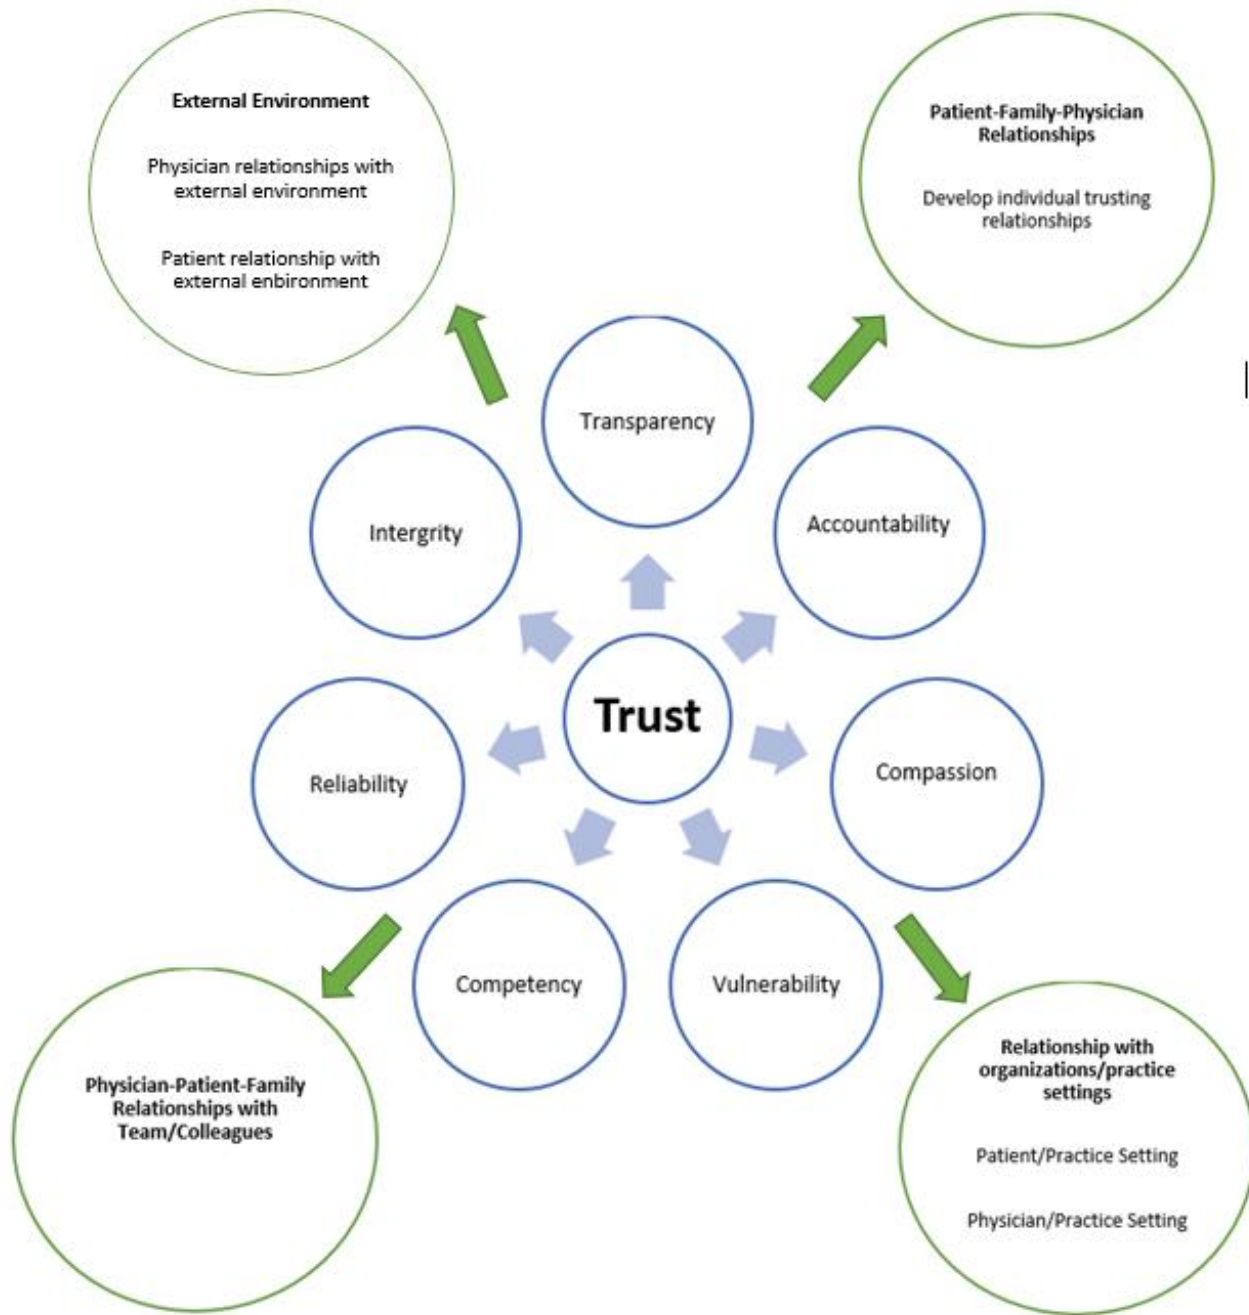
External Environment

Physician relationships with external environment

Patient relationship with external enbironment

Patient-Family-Physician Relationships

Develop individual trusting relationships

Transparency

Intergrity

Accountability

Trust

Reliability

Compassion

Competency

Vulnerability

Physician-Patient-Family Relationships with Team/Colleagues

Relationship with organizations/practice settings

Patient/Practice Setting

Physician/Practice Setting